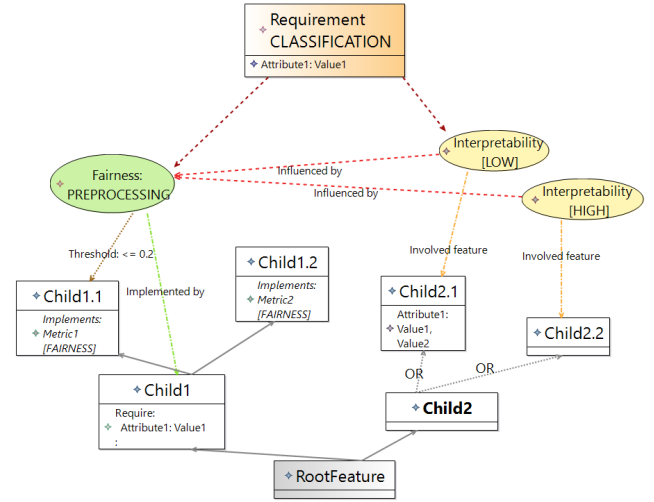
Requirement
CLASSIFICATION

Attribute1: Value1

Fairness:
PREPROCESSING

Interpretability
[LOW]

Interpretability
[HIGH]

Influenced by

Influenced by

Threshold: <= 0.2

Implemented by

Involved feature

Involved feature

Child1.1

Implements:
Metric1
[FAIRNESS]

Child1.2

Implements:
Metric2
[FAIRNESS]

Child2.1

Attribute1:
Value1,
Value2

Child2.2

OR

OR

Child1

Require:
Attribute1: Value1
:

Child2

RootFeature